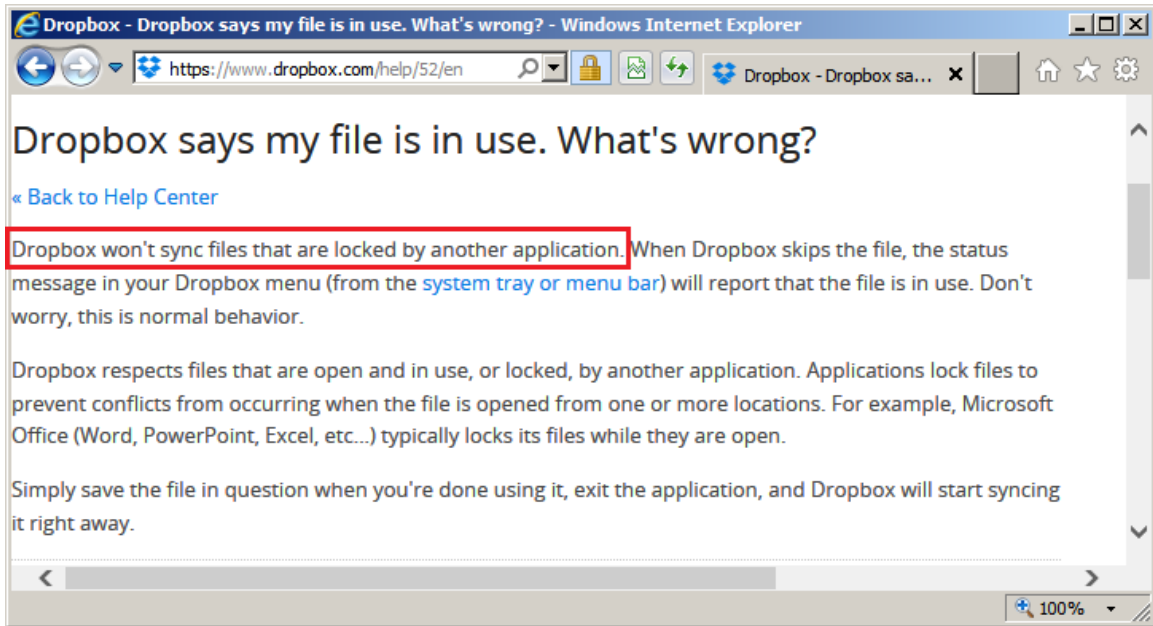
Dropbox - Dropbox says my file is in use. What's wrong? - Windows Internet Explorer

https://www.dropbox.com/help/52/en

Dropbox - Dropbox sa...

Dropbox says my file is in use. What's wrong?

« Back to Help Center

Dropbox won't sync files that are locked by another application. When Dropbox skips the file, the status message in your Dropbox menu (from the system tray or menu bar) will report that the file is in use. Don't worry, this is normal behavior.

Dropbox respects files that are open and in use, or locked, by another application. Applications lock files to prevent conflicts from occurring when the file is opened from one or more locations. For example, Microsoft Office (Word, PowerPoint, Excel, etc...) typically locks its files while they are open.

Simply save the file in question when you're done using it, exit the application, and Dropbox will start syncing it right away.

100%